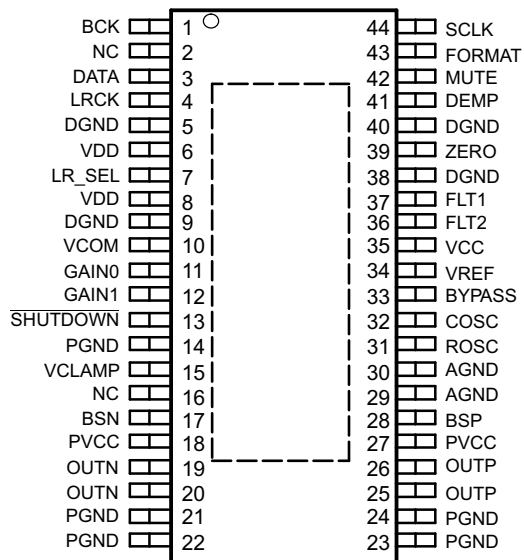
BCK 1
NC 2
DATA 3
LRCK 4
DGND 5
VDD 6
LR_SEL 7
VDD 8
DGND 9
VCOM 10
GAIN0 11
GAIN1 12
$\overline{\text{SHUTDOWN}}$ 13
PGND 14
VCLAMP 15
NC 16
BSN 17
PVCC 18
OUTN 19
OUTN 20
PGND 21
PGND 22

44 SCLK
43 FORMAT
42 MUTE
41 DEMP
40 DGND
39 ZERO
38 DGND
37 FLT1
36 FLT2
35 VCC
34 VREF
33 BYPASS
32 COSC
31 ROSC
30 AGND
29 AGND
28 BSP
27 PVCC
26 OUTP
25 OUTP
24 PGND
23 PGND